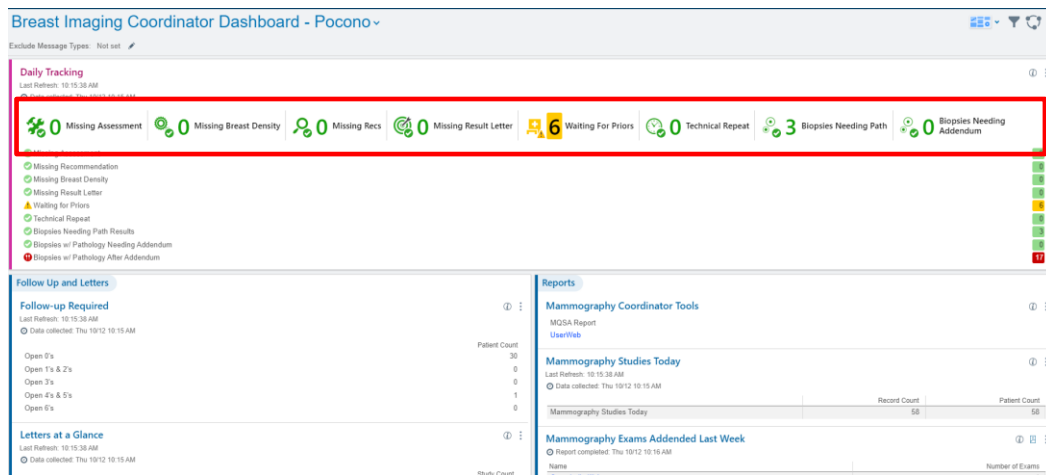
Breast Imaging Coordinator Dashboard - Pocono

Exclude Message Types: Not set

Daily Tracking
Last Refresh: 10:15:38 AM
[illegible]

0 Missing Assessment
0 Missing Breast Density
0 Missing Recs
0 Missing Result Letter
6 Waiting For Priors
0 Technical Repeat
3 Biopsies Needing Path
0 Biopsies Needing Addendum

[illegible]
Missing Recommendation 0
Missing Breast Density 0
Missing Result Letter 0
Waiting for Priors 6
Technical Repeat 0
Biopsies Needing Path Results 3
Biopsies w/ Pathology Needing Addendum 0
Biopsies w/ Pathology After Addendum 17

Follow Up and Letters

Follow-up Required
Last Refresh: 10:15:38 AM
Data collected: Thu 10/12 10:15 AM

| | Patient Count |
|---|---|
| Open 0's | 30 |
| Open 1's & 2's | 0 |
| Open 3's | 0 |
| Open 4's & 5's | 1 |
| Open 6's | 0 |

Letters at a Glance
Last Refresh: 10:15:38 AM
Data collected: Thu 10/12 10:15 AM
Study Count

Reports

Mammography Coordinator Tools
MQSA Report
UserWeb

Mammography Studies Today
Last Refresh: 10:15:38 AM
Data collected: Thu 10/12 10:15 AM

| | Record Count | Patient Count |
|---|---|---|
| Mammography Studies Today | 58 | 58 |

Mammography Exams Addended Last Week
Report completed: Thu 10/12 10:16 AM
Name
Number of Exams